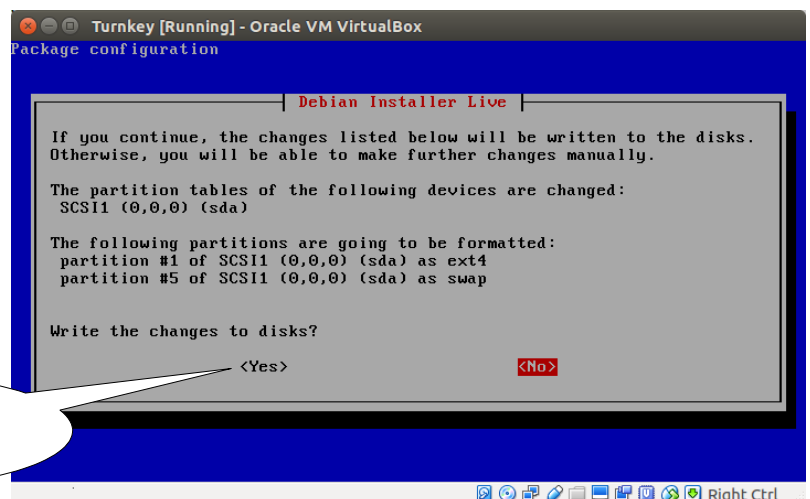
Turnkey [Running] - Oracle VM VirtualBox

Package configuration

Debian Installer Live

If you continue, the changes listed below will be written to the disks. Otherwise, you will be able to make further changes manually.

The partition tables of the following devices are changed:
SCSI1 (0,0,0) (sda)

The following partitions are going to be formatted:
partition #1 of SCSI1 (0,0,0) (sda) as ext4
partition #5 of SCSI1 (0,0,0) (sda) as swap

Write the changes to disks?

<Yes>

<No>

Right Ctrl